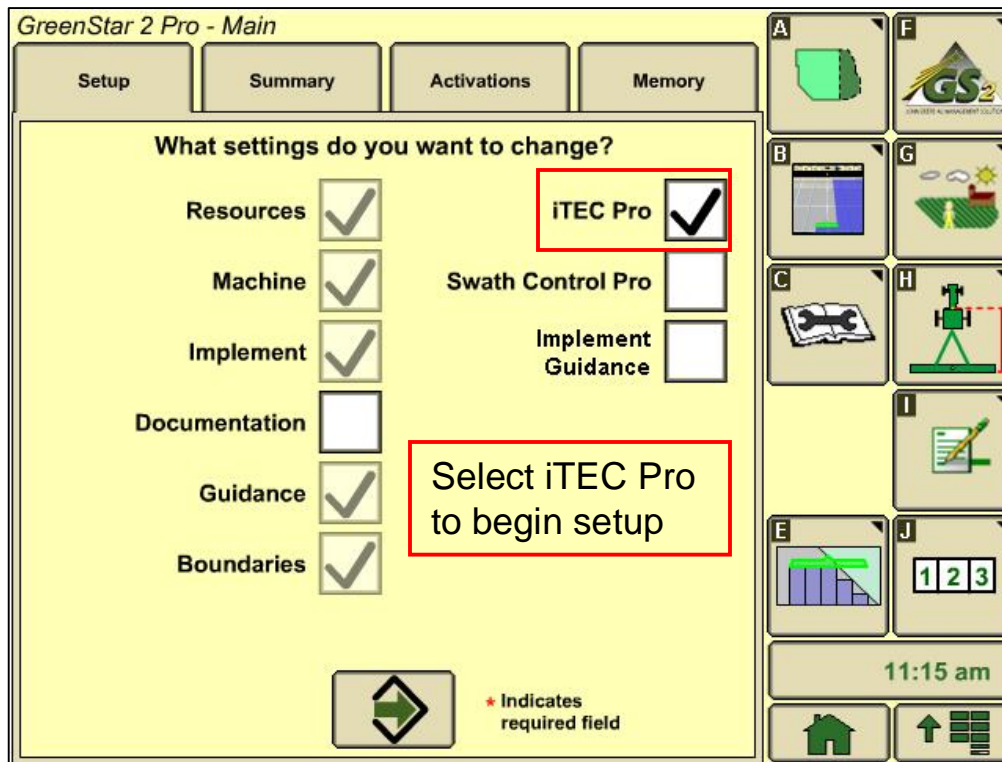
GreenStar 2 Pro - Main

Setup | Summary | Activations | Memory

What settings do you want to change?

Resources

Machine

Implement

Documentation

Guidance

Boundaries

iTEC Pro

Swath Control Pro

Implement Guidance

Select iTEC Pro to begin setup

* Indicates required field

A
F
GS2
JOHN DEERE AG MANAGEMENT SOLUTIONS
B
G
C
H
I
E
J
1 2 3

11:15 am